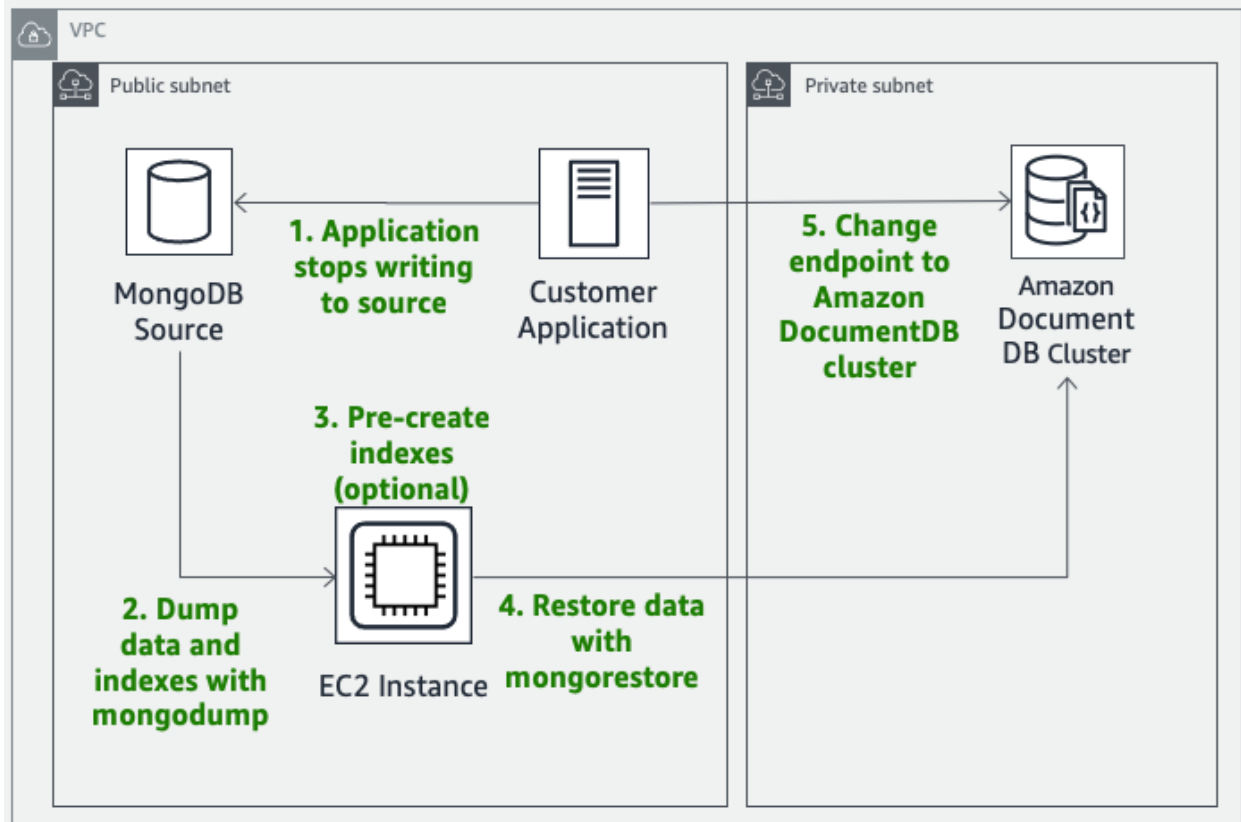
VPC

Public subnet

Private subnet

MongoDB Source

1. Application stops writing to source

Customer Application

5. Change endpoint to Amazon DocumentDB cluster

Amazon Document DB Cluster

3. Pre-create indexes (optional)

2. Dump data and indexes with mongodump

EC2 Instance

4. Restore data with mongorestore